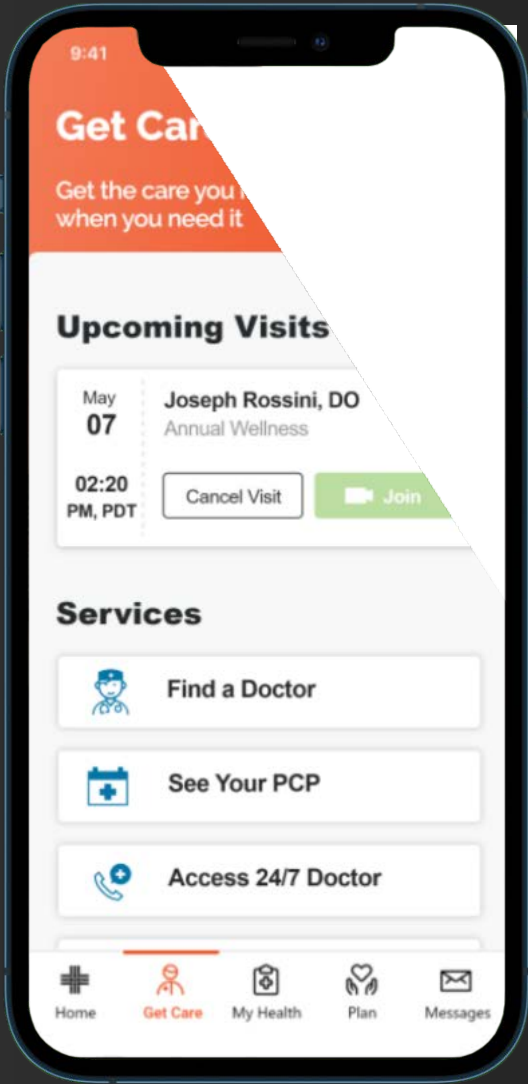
9:41

Get Car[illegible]

Get the care you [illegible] when you need it

Upcoming Visits

May
07

Joseph Rossini, DO
Annual Wellness

02:20
PM, PDT

Cancel Visit

Join

Services

Find a Doctor

See Your PCP

Access 24/7 Doctor

Home
Get Care
My Health
Plan
Messages